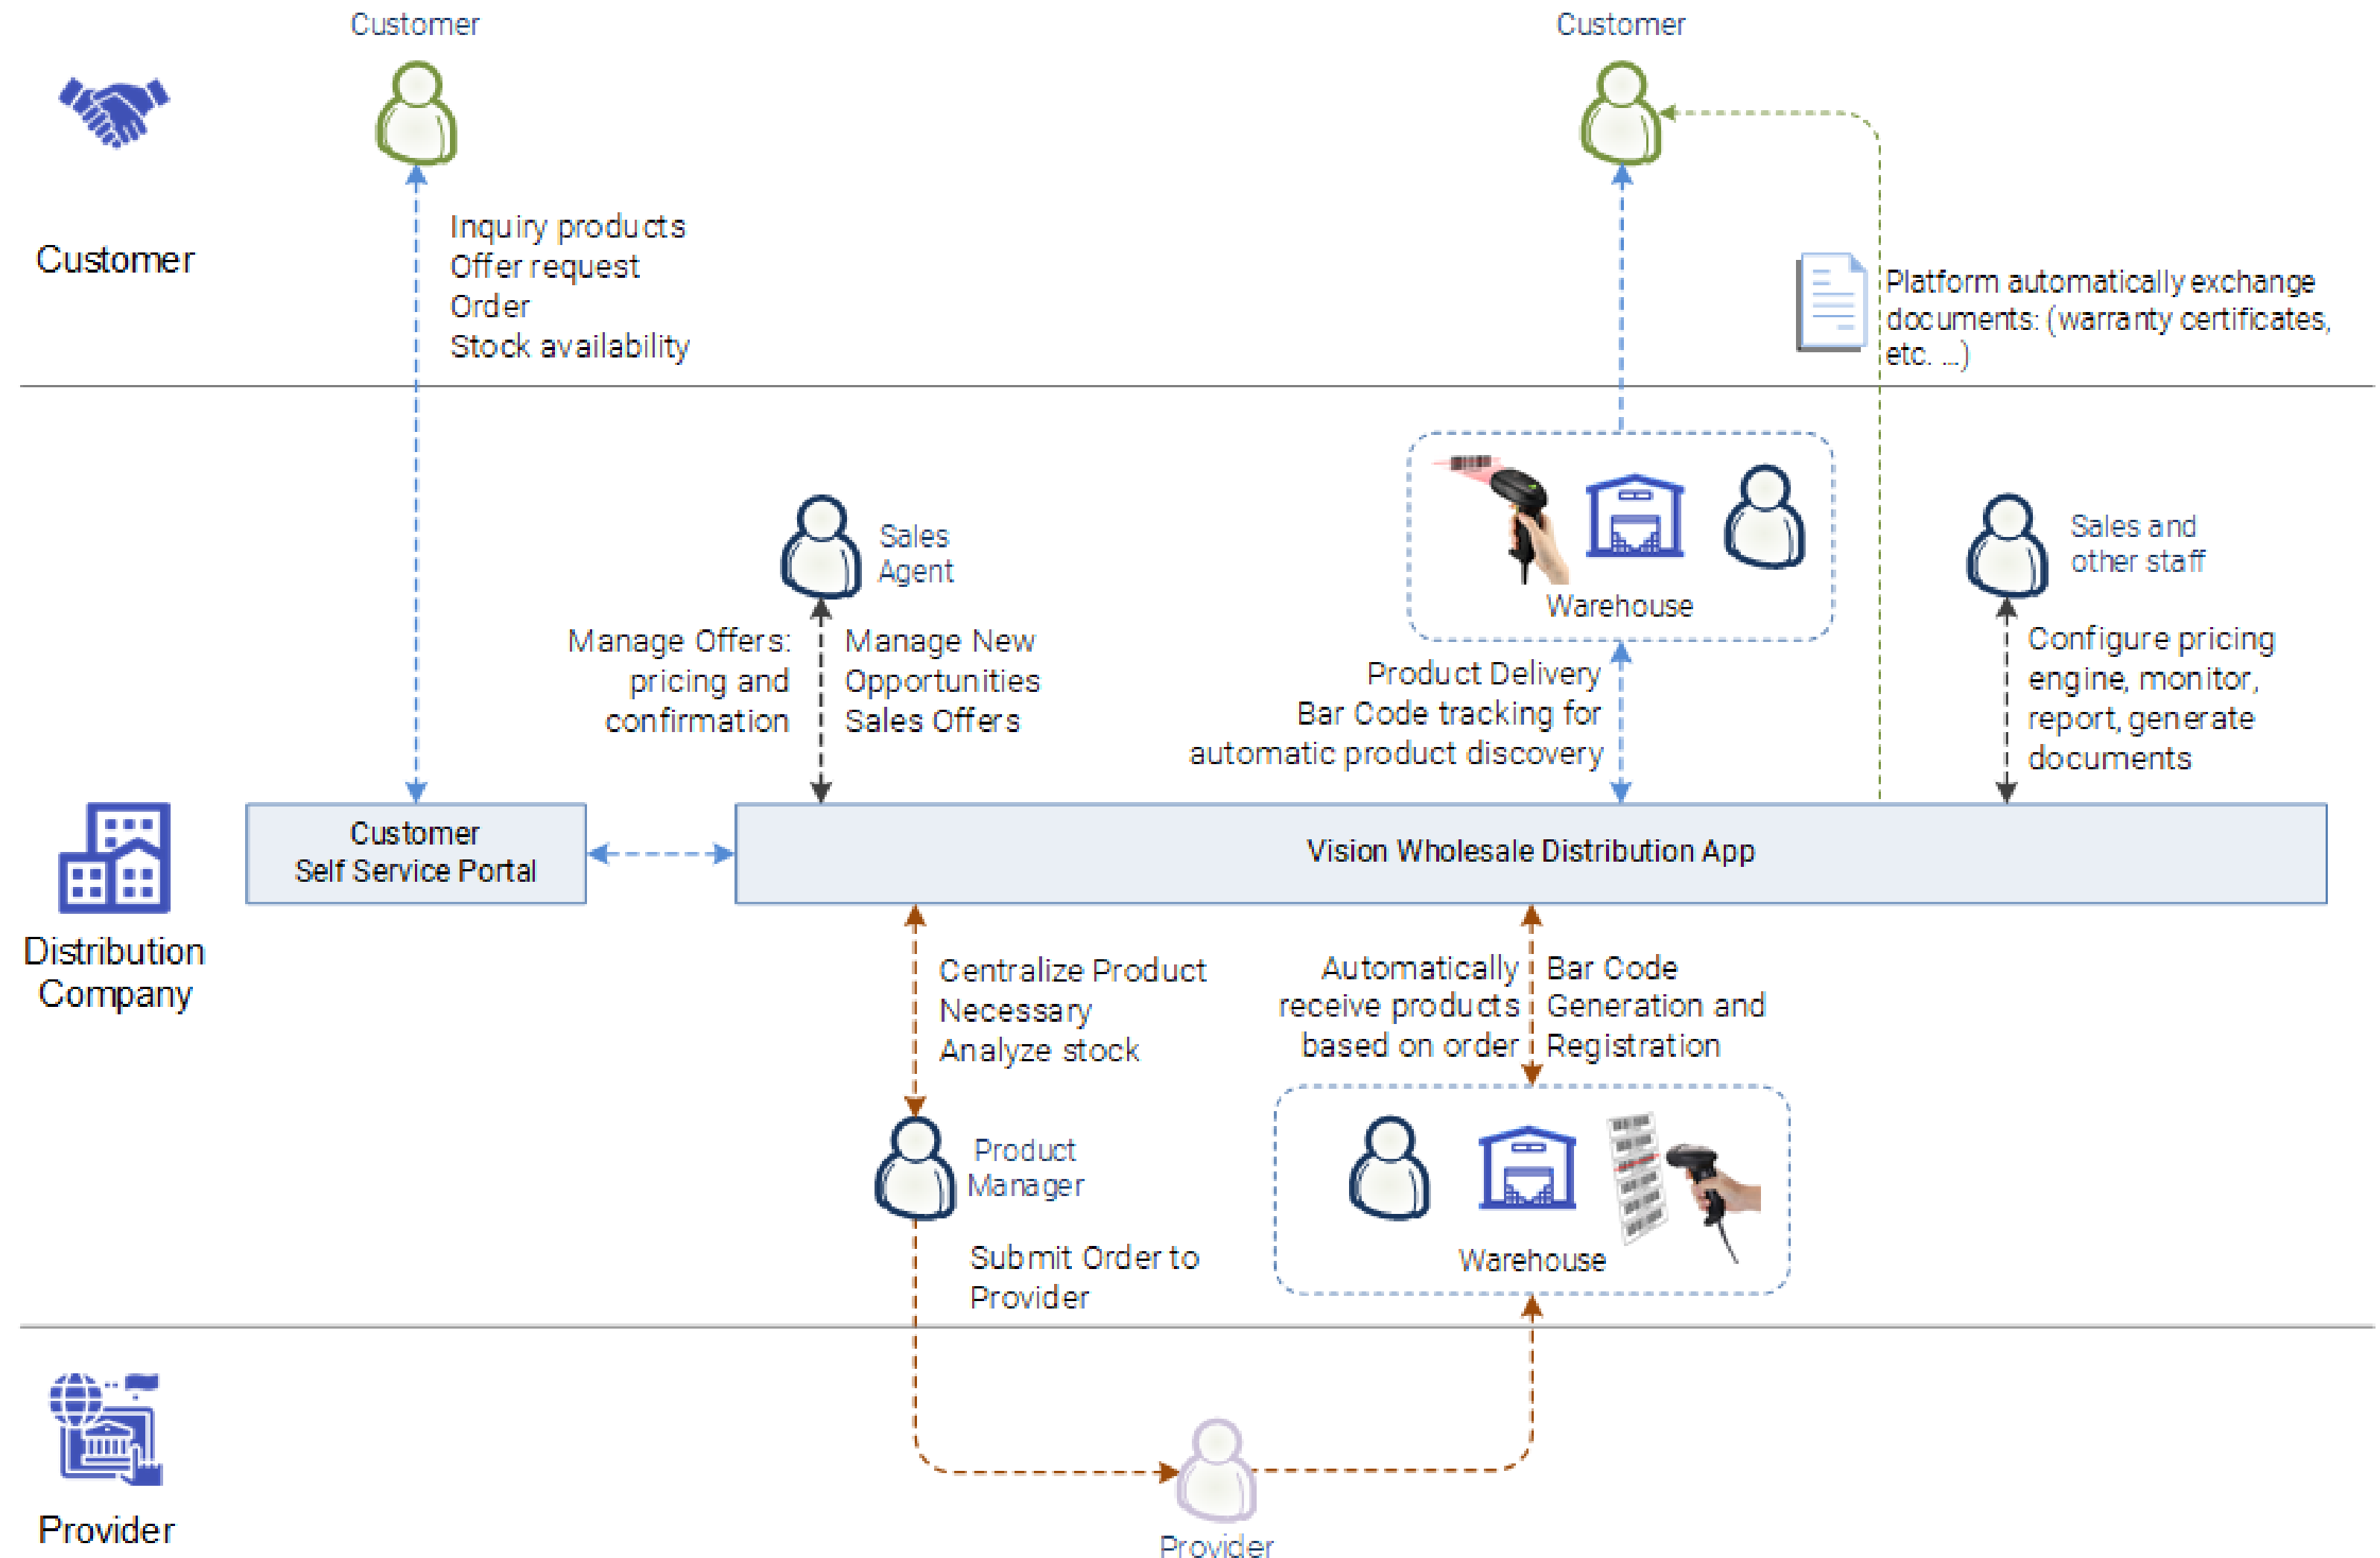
Customer

Customer

Customer

Inquiry products
Offer request
Order
Stock availability

Platform automatically exchange documents: (warranty certificates, etc. ...)

Sales Agent

Warehouse

Sales and other staff

Manage Offers: pricing and confirmation

Manage New Opportunities Sales Offers

Product Delivery
Bar Code tracking for automatic product discovery

Configure pricing engine, monitor, report, generate documents

Distribution Company

Customer Self Service Portal

Vision Wholesale Distribution App

Centralize Product Necessary
Analyze stock

Automatically receive products based on order

Bar Code Generation and Registration

Product Manager

Submit Order to Provider

Warehouse

Provider

Provider